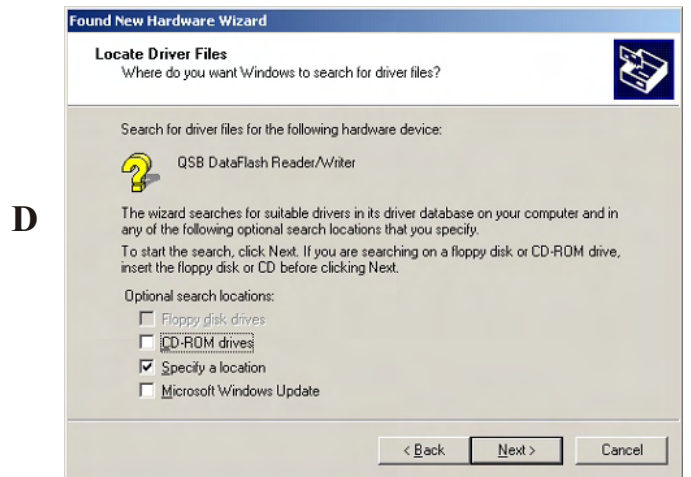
D

Found New Hardware Wizard

Locate Driver Files
Where do you want Windows to search for driver files?

Search for driver files for the following hardware device:

QSB DataFlash Reader/Writer

The wizard searches for suitable drivers in its driver database on your computer and in any of the following optional search locations that you specify.

To start the search, click Next. If you are searching on a floppy disk or CD-ROM drive, insert the floppy disk or CD before clicking Next.

Optional search locations:

Floppy disk drives

CD-ROM drives

Specify a location

Microsoft Windows Update

< Back Next > Cancel